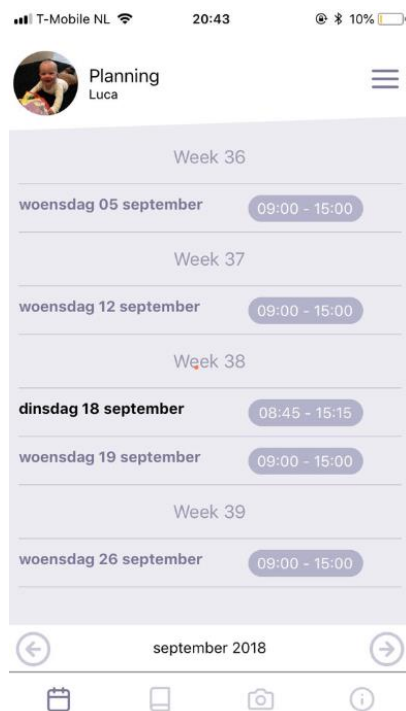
T-Mobile NL 20:43 10%

Planning
Luca

Week 36

woensdag 05 september 09:00 - 15:00

Week 37

woensdag 12 september 09:00 - 15:00

Week 38

dinsdag 18 september 08:45 - 15:15

woensdag 19 september 09:00 - 15:00

Week 39

woensdag 26 september 09:00 - 15:00

september 2018